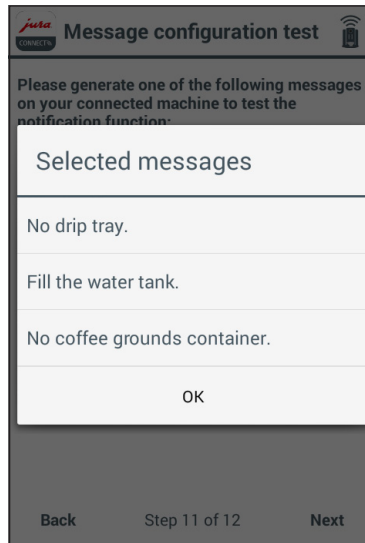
jura CONNECT

Message configuration test

Please generate one of the following messages on your connected machine to test the notification function:

Selected messages

No drip tray.

Fill the water tank.

No coffee grounds container.

OK

Back

Step 11 of 12

Next